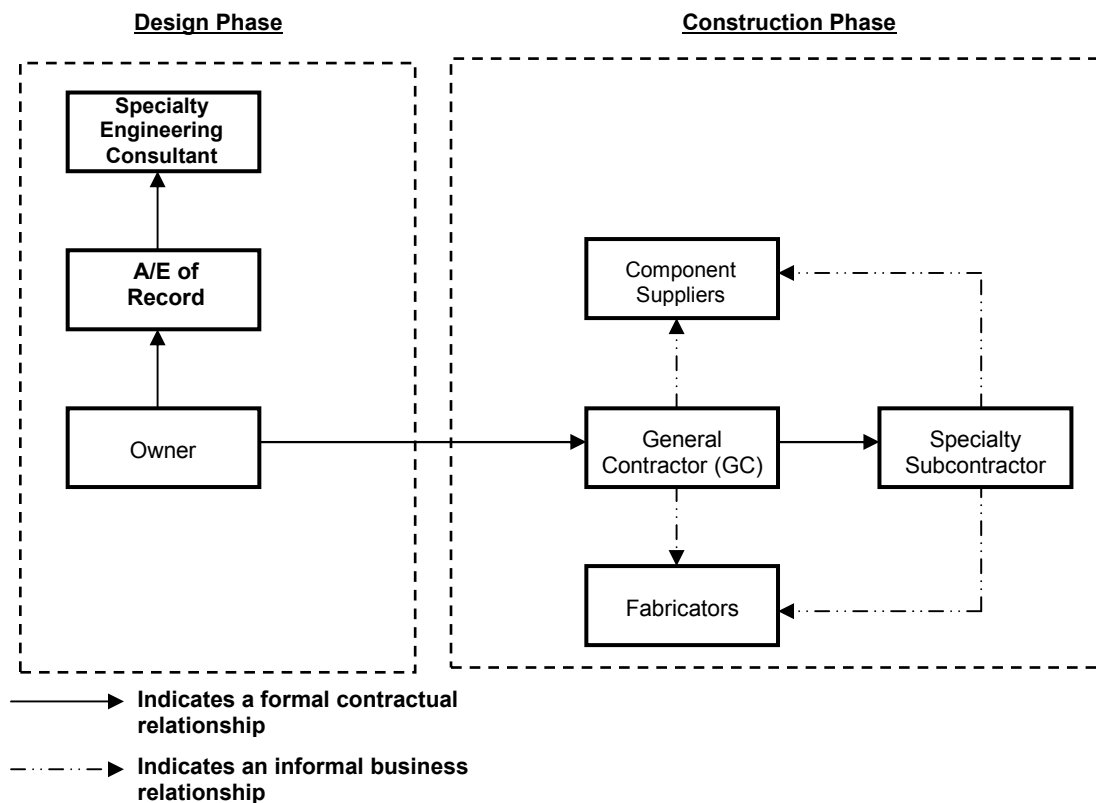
Design Phase

Construction Phase

Specialty Engineering Consultant

A/E of Record

Owner

Component Suppliers

General Contractor (GC)

Specialty Subcontractor

Fabricators

Indicates a formal contractual relationship

Indicates an informal business relationship